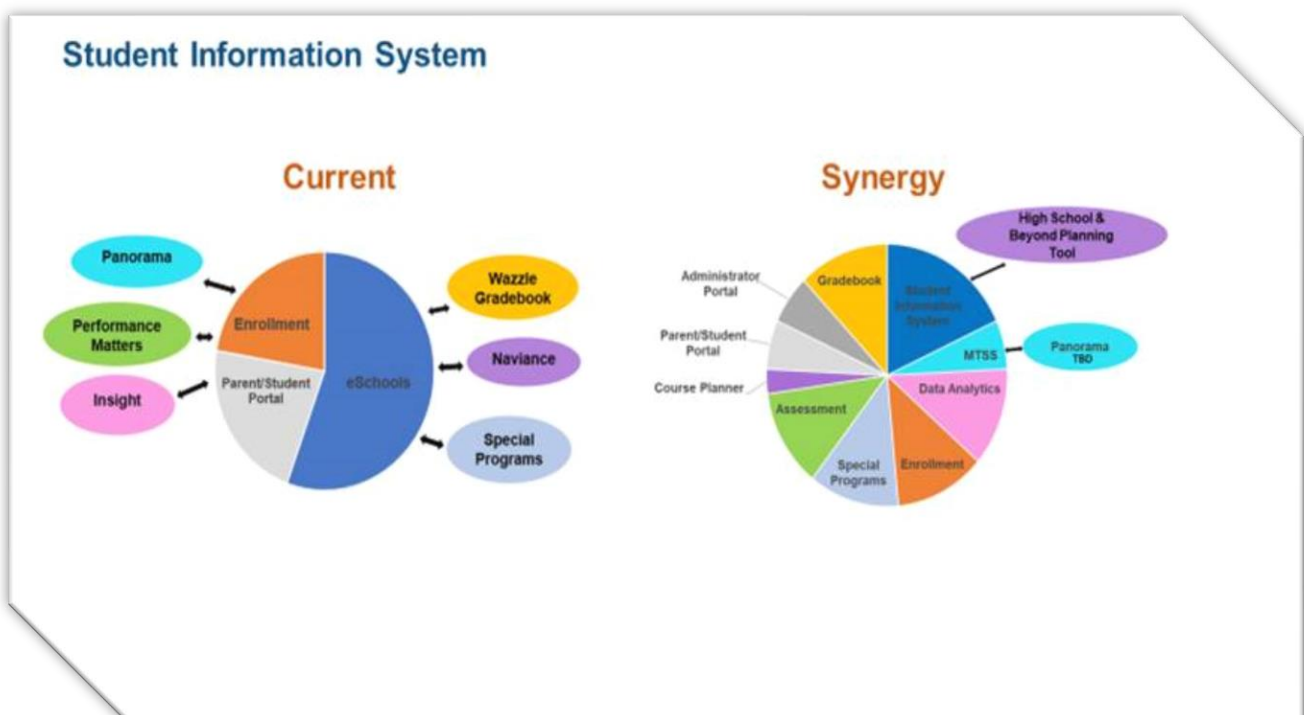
Student Information System

Current

Panorama

Performance Matters

Insight

Enrollment

Parent/Student Portal

eSchools

Wazzle Gradebook

Naviance

Special Programs

Synergy

High School & Beyond Planning Tool

Administrator Portal

Parent/Student Portal

Course Planner

Gradebook

Student Information System

MTSS

Panorama TBD

Data Analytics

Assessment

Special Programs

Enrollment